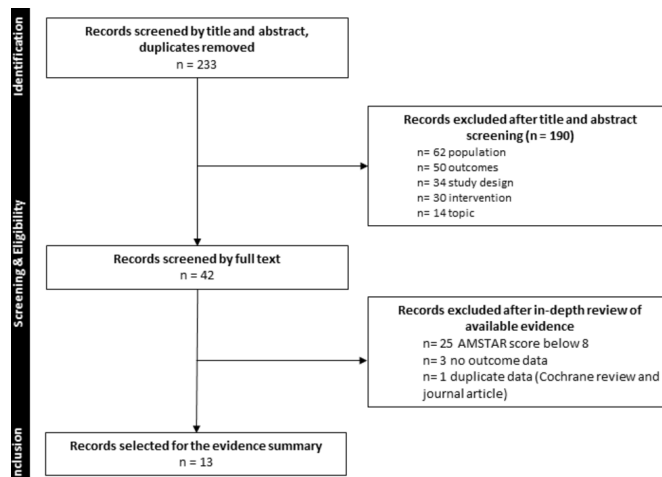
Identification

Records screened by title and abstract, duplicates removed
n = 233

Records excluded after title and abstract screening (n = 190)
n= 62 population
n= 50 outcomes
n= 34 study design
n= 30 intervention
n= 14 topic

Screening & Eligibility

Records screened by full text
n = 42

Records excluded after in-depth review of available evidence
n= 25 AMSTAR score below 8
n = 3 no outcome data
n= 1 duplicate data (Cochrane review and journal article)

Inclusion

Records selected for the evidence summary
n = 13